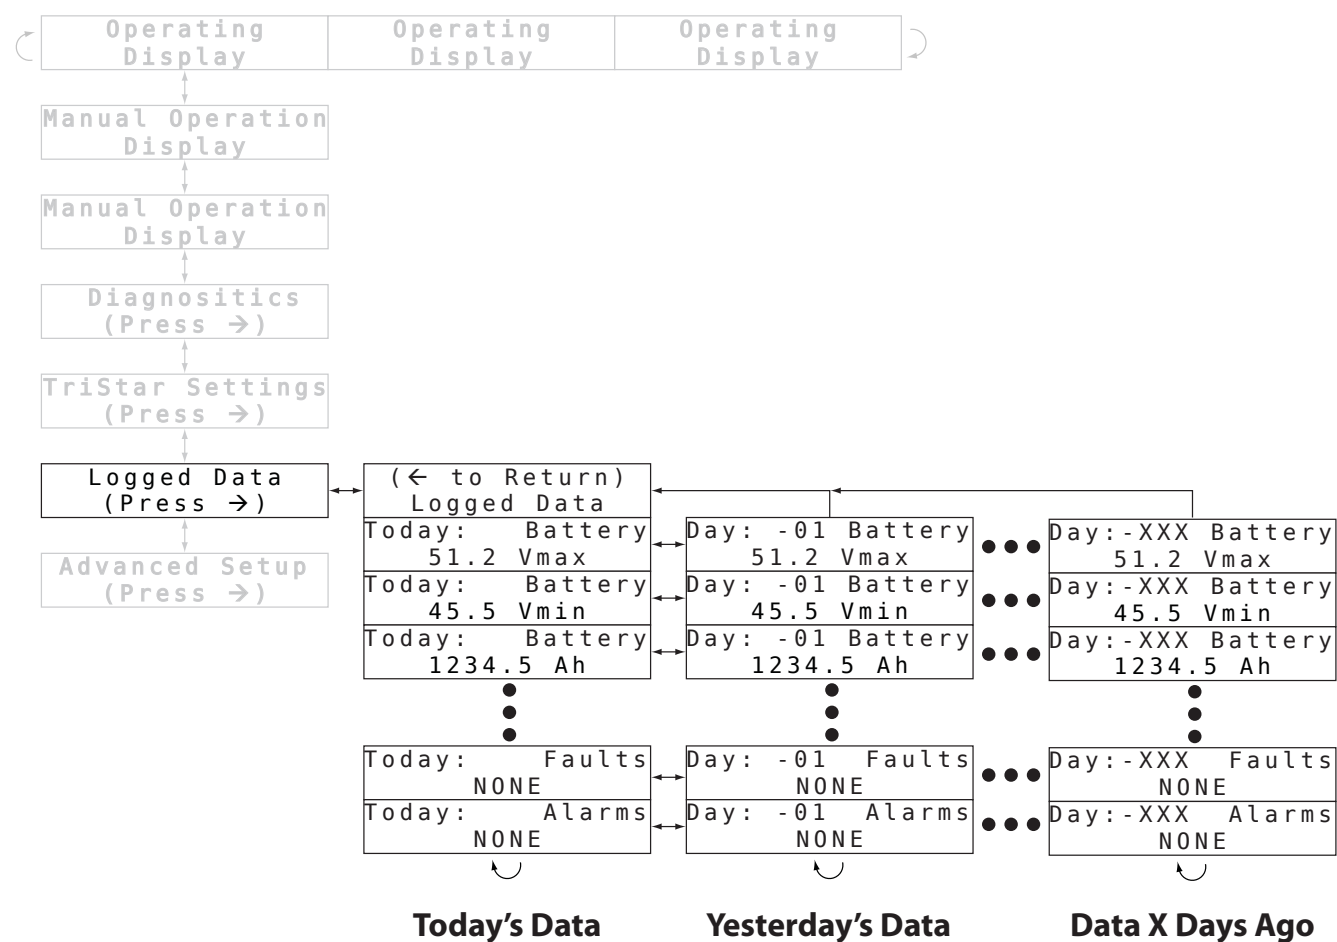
Operating Display

Operating Display

Operating Display

Manual Operation Display

Manual Operation Display

Diagnositics (Press →)

TriStar Settings (Press →)

Logged Data (Press →)

Advanced Setup (Press →)

(← to Return) Logged Data

Today: Battery 51.2 Vmax

Today: Battery 45.5 Vmin

Today: Battery 1234.5 Ah

Today: Faults NONE

Today: Alarms NONE

Day: -01 Battery 51.2 Vmax

Day: -01 Battery 45.5 Vmin

Day: -01 Battery 1234.5 Ah

Day: -01 Faults NONE

Day: -01 Alarms NONE

Day:-XXX Battery 51.2 Vmax

Day:-XXX Battery 45.5 Vmin

Day:-XXX Battery 1234.5 Ah

Day:-XXX Faults NONE

Day:-XXX Alarms NONE

Today's Data

Yesterday's Data

Data X Days Ago